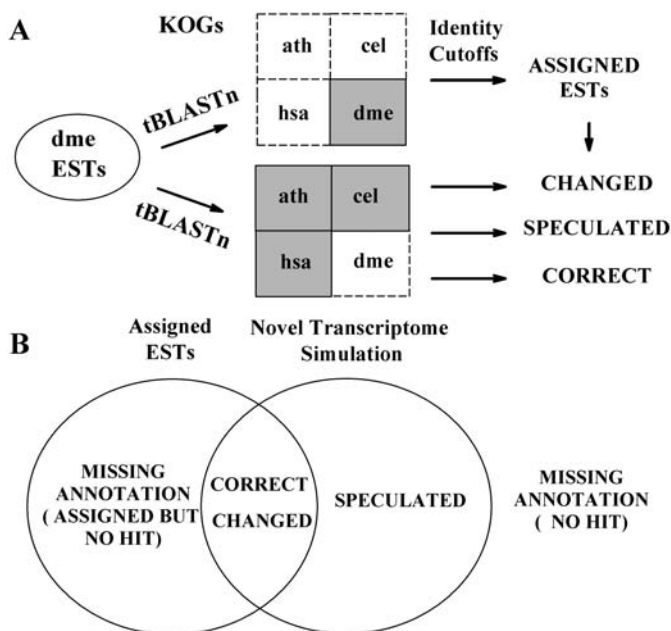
A

KOGs

ath | cel
hsa | dme

Identity Cutoffs

ASSIGNED ESTs

dme ESTs

tBLASTn

tBLASTn

ath | cel
hsa | dme

CHANGED

SPECULATED

CORRECT

B

Assigned ESTs

Novel Transcriptome Simulation

MISSING ANNOTATION ( ASSIGNED BUT NO HIT)

CORRECT

CHANGED

SPECULATED

MISSING ANNOTATION ( NO HIT)